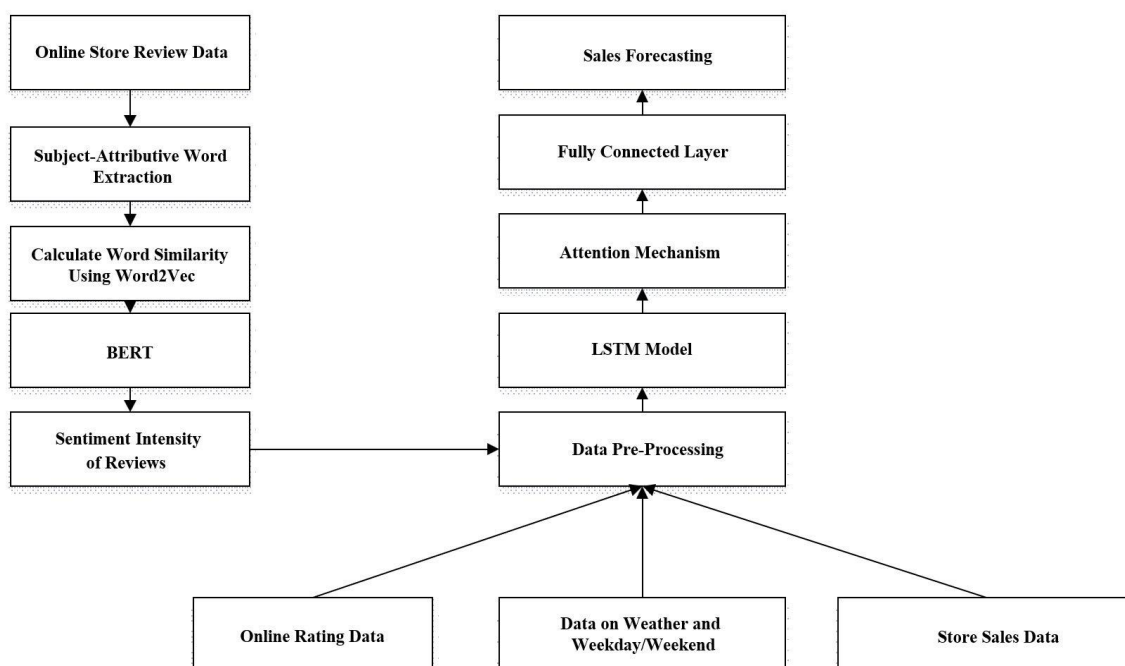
Online Store Review Data

Subject-Attributive Word Extraction

Calculate Word Similarity Using Word2Vec

BERT

Sentiment Intensity of Reviews

Sales Forecasting

Fully Connected Layer

Attention Mechanism

LSTM Model

Data Pre-Processing

Online Rating Data

Data on Weather and Weekday/Weekend

Store Sales Data